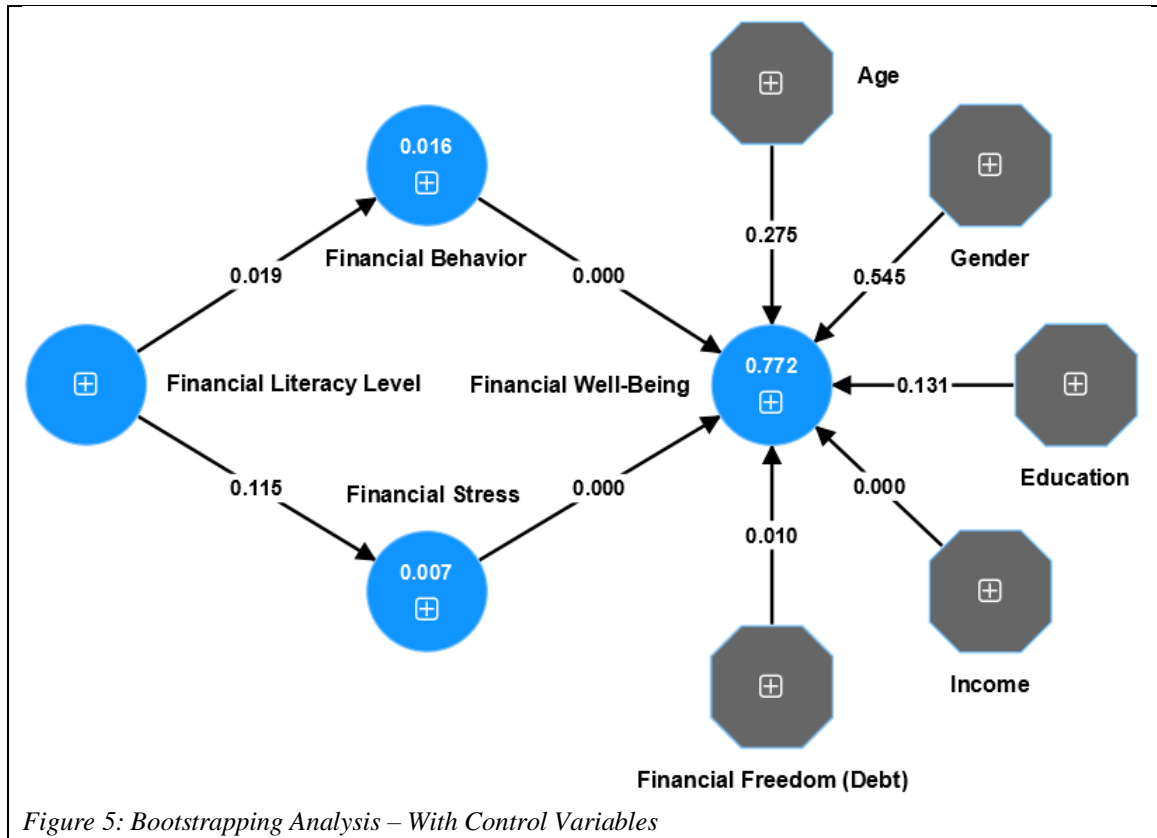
Age

0.016

Gender

0.275

0.019

Financial Behavior

0.000

0.545

Financial Literacy Level

Financial Well-Being

0.772

0.131

Education

0.115

Financial Stress

0.000

0.000

0.010

0.007

Income

Financial Freedom (Debt)

Figure 5: Bootstrapping Analysis – With Control Variables